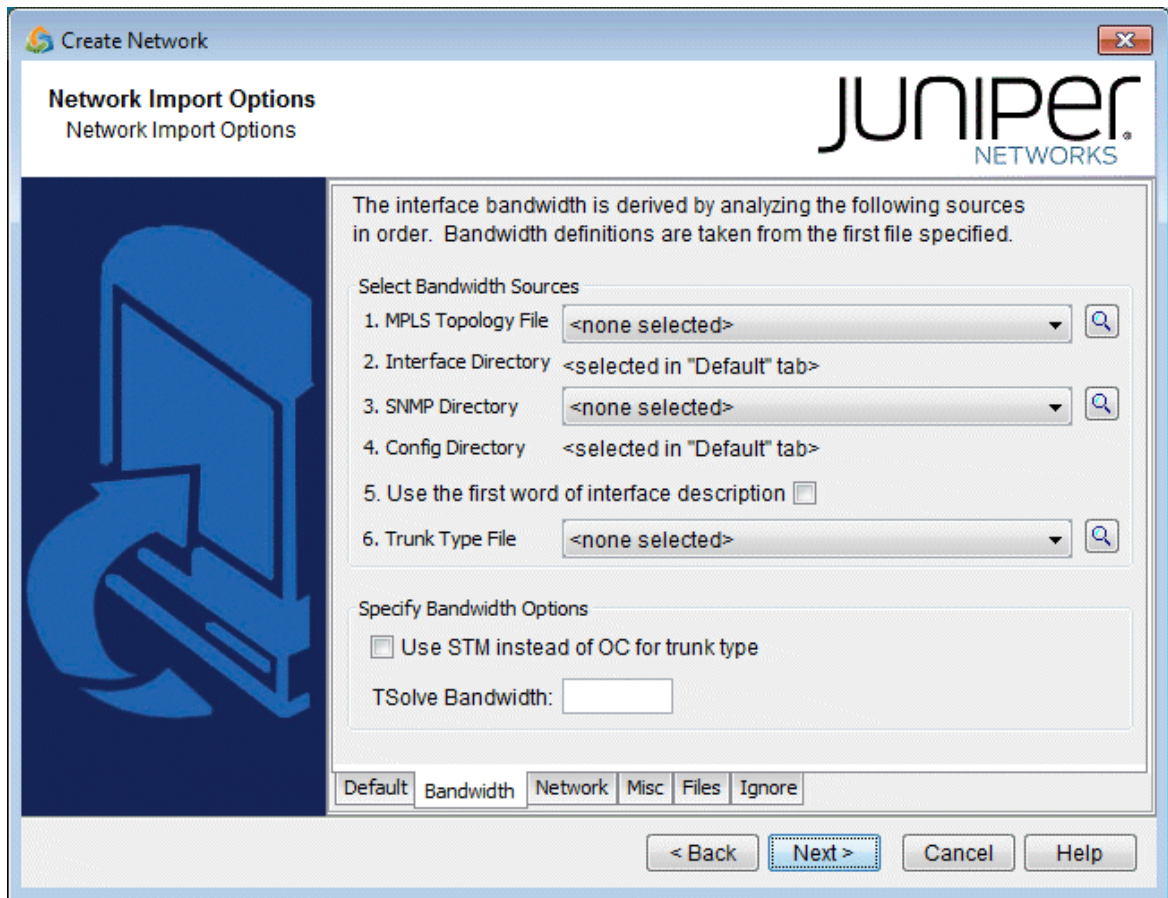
Create Network

Network Import Options
Network Import Options

JUNIPer.
NETWORKS

The interface bandwidth is derived by analyzing the following sources in order. Bandwidth definitions are taken from the first file specified.

Select Bandwidth Sources

1. MPLS Topology File <none selected>

2. Interface Directory <selected in "Default" tab>

3. SNMP Directory <none selected>

4. Config Directory <selected in "Default" tab>

5. Use the first word of interface description

6. Trunk Type File <none selected>

Specify Bandwidth Options

Use STM instead of OC for trunk type

TSolve Bandwidth:

Default | Bandwidth | Network | Misc | Files | Ignore

< Back | Next > | Cancel | Help